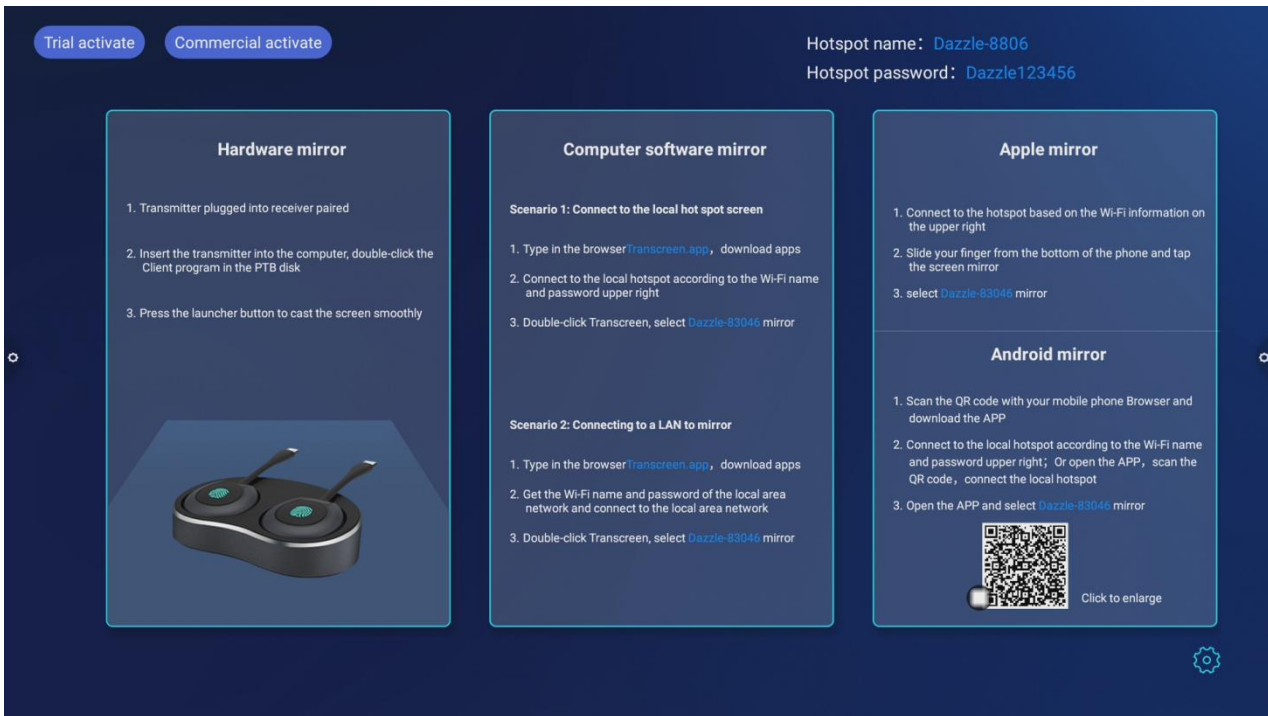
Trial activate

Commercial activate

Hotspot name：Dazzle-8806

Hotspot password：Dazzle123456

Hardware mirror

1. Transmitter plugged into receiver paired

2. Insert the transmitter into the computer, double-click the Client program in the PTB disk

3. Press the launcher button to cast the screen smoothly

Computer software mirror

Scenario 1: Connect to the local hot spot screen

1. Type in the browserTranscreen.app，download apps

2. Connect to the local hotspot according to the Wi-Fi name and password upper right

3. Double-click Transcreen, select Dazzle-83046 mirror

Scenario 2: Connecting to a LAN to mirror

1. Type in the browserTranscreen.app，download apps

2. Get the Wi-Fi name and password of the local area network and connect to the local area network

3. Double-click Transcreen, select Dazzle-83046 mirror

Apple mirror

1. Connect to the hotspot based on the Wi-Fi information on the upper right

2. Slide your finger from the bottom of the phone and tap the screen mirror

3. select Dazzle-83046 mirror

Android mirror

1. Scan the QR code with your mobile phone Browser and download the APP

2. Connect to the local hotspot according to the Wi-Fi name and password upper right；Or open the APP，scan the QR code，connect the local hotspot

3. Open the APP and select Dazzle-83046 mirror

Click to enlarge